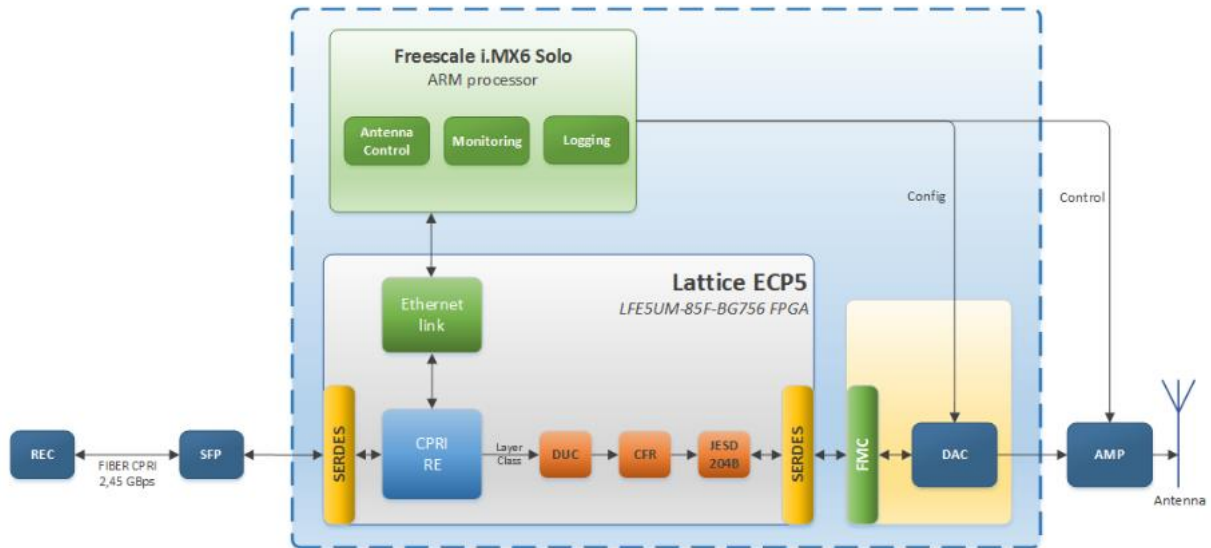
Freescale i.MX6 Solo
ARM processor

Antenna Control

Monitoring

Logging

Config

Control

Lattice ECP5
LFE5UM-85F-BG756 FPGA

Ethernet link

REC

FIBER CPRI
2,45 GBps

SFP

SERDES

CPRI RE

Layer Class

DUC

CFR

JESD 204B

SERDES

FMC

DAC

AMP

Antenna